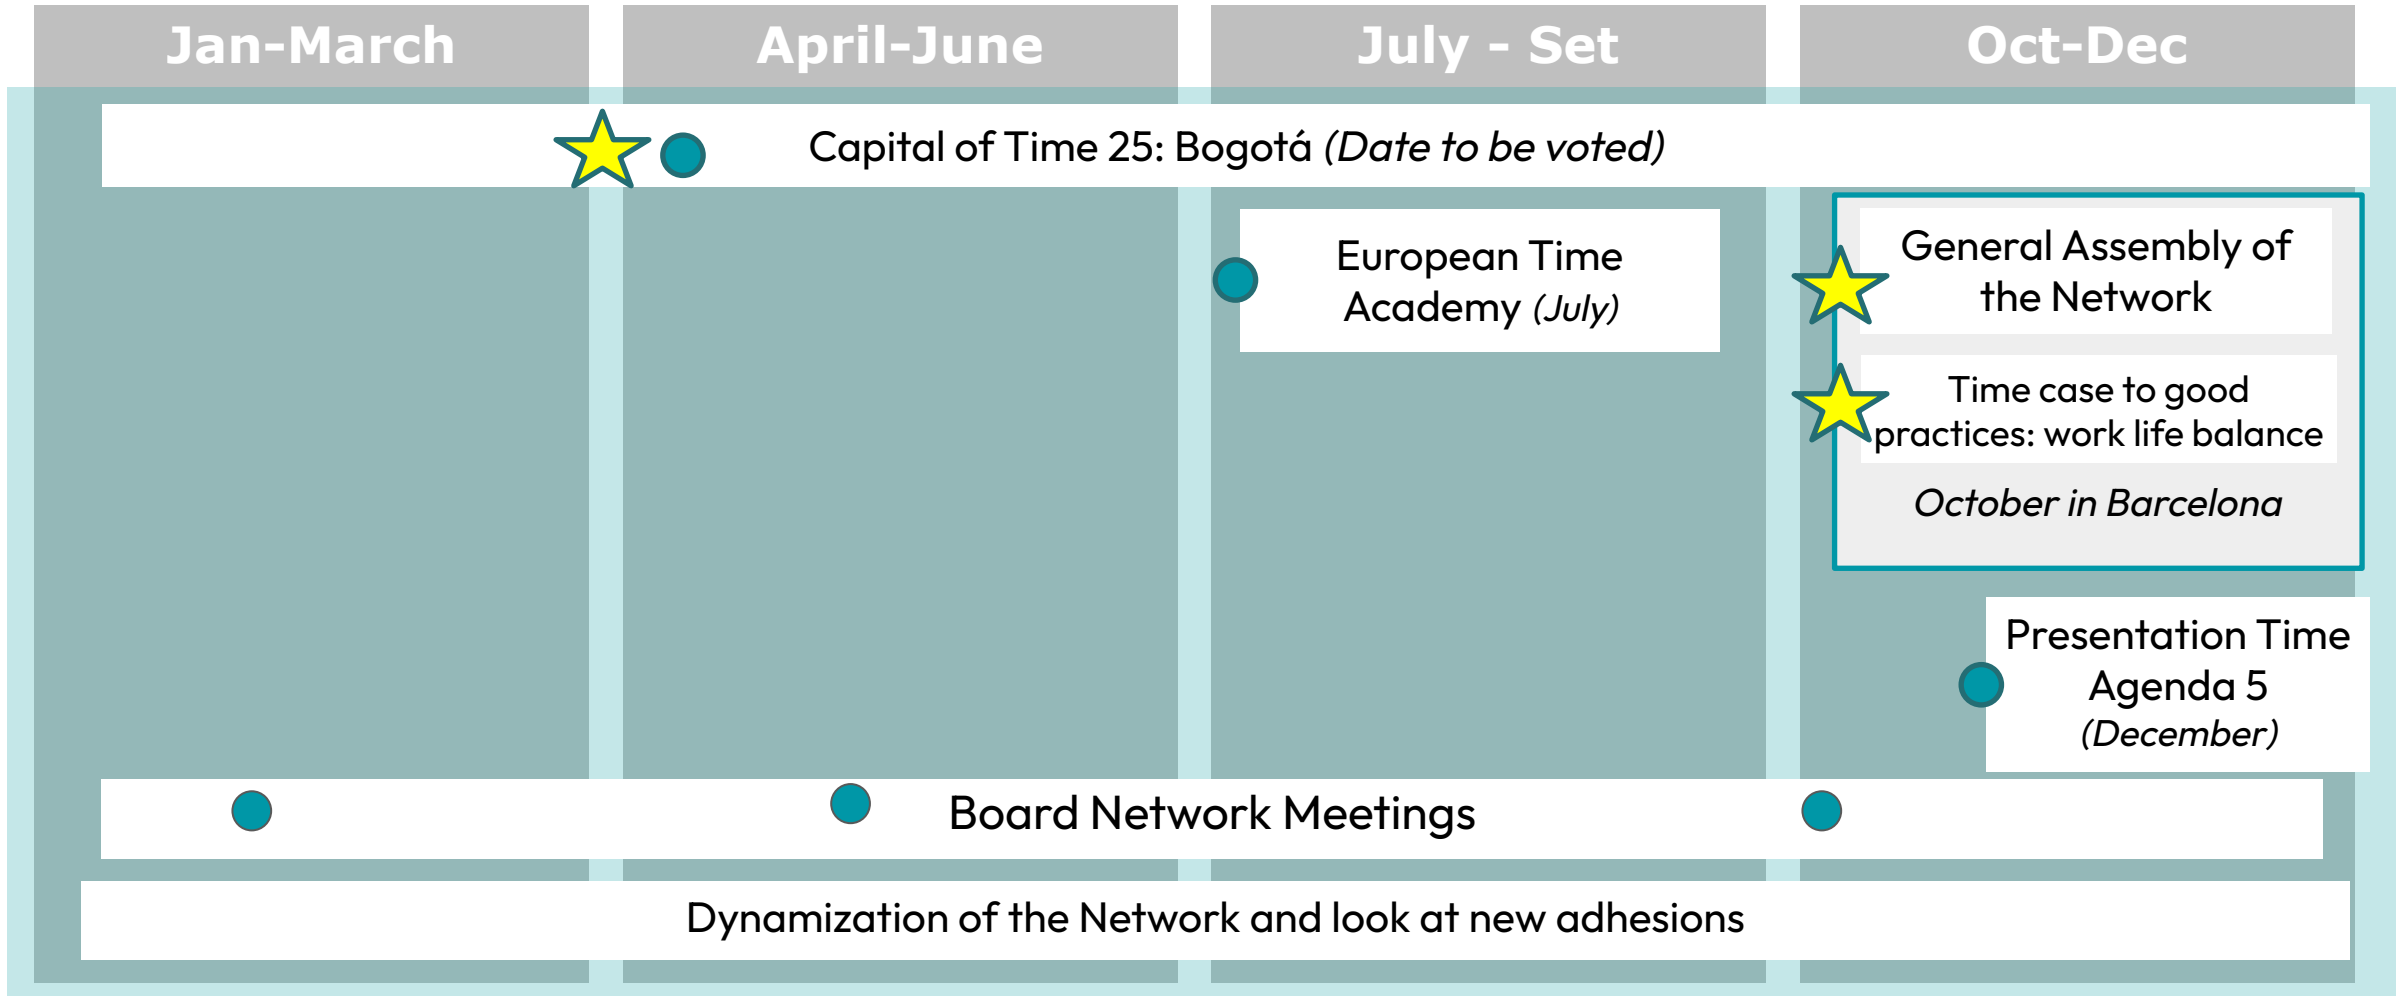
Jan-March

April-June

July - Set

Oct-Dec

Capital of Time 25: Bogotá *(Date to be voted)*

European Time Academy *(July)*

General Assembly of the Network

Time case to good practices: work life balance

*October in Barcelona*

Presentation Time Agenda 5 *(December)*

Board Network Meetings

Dynamization of the Network and look at new adhesions